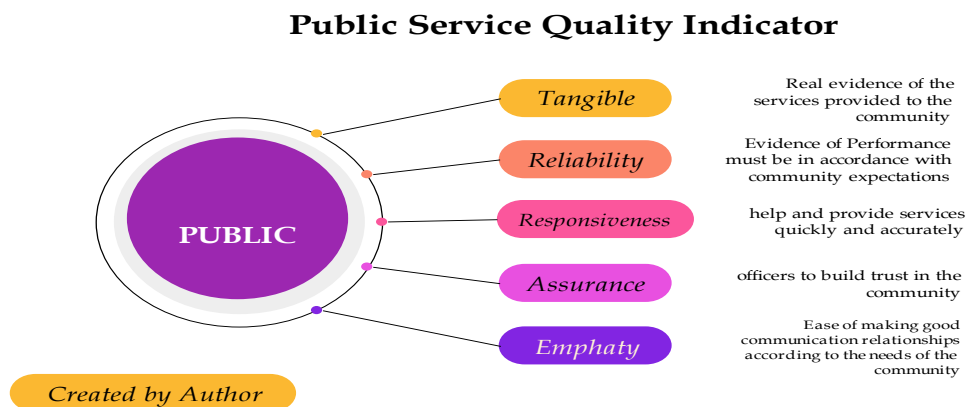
Public Service Quality Indicator

PUBLIC

Tangible

Real evidence of the services provided to the community

Reliability

Evidence of Performance must be in accordance with community expectations

Responsiveness

help and provide services quickly and accurately

Assurance

officers to build trust in the community

Emphaty

Ease of making good communication relationships according to the needs of the community

Created by Author